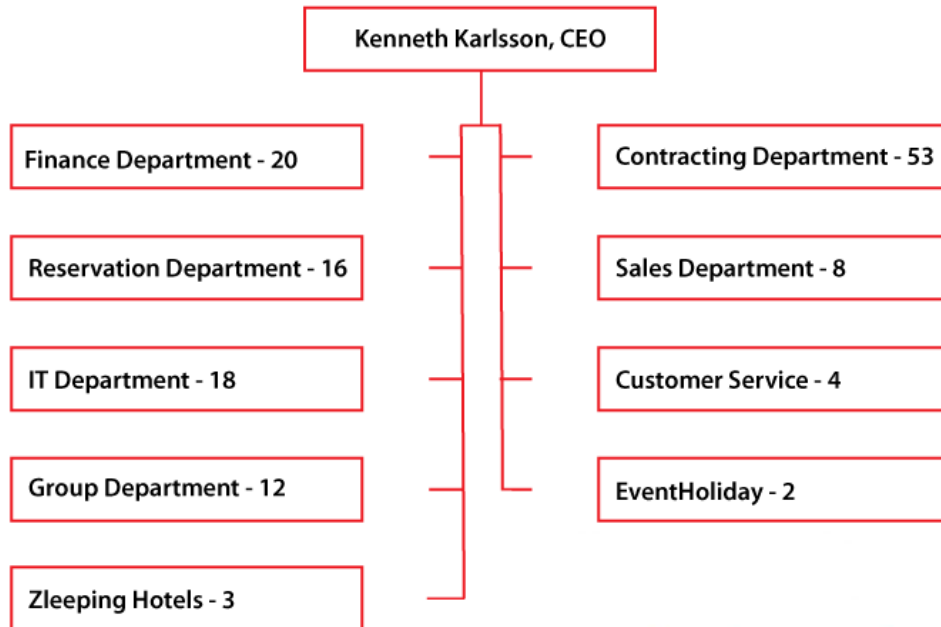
Kenneth Karlsson, CEO

Finance Department - 20

Reservation Department - 16

IT Department - 18

Group Department - 12

Zleeping Hotels - 3

Contracting Department - 53

Sales Department - 8

Customer Service - 4

EventHoliday - 2